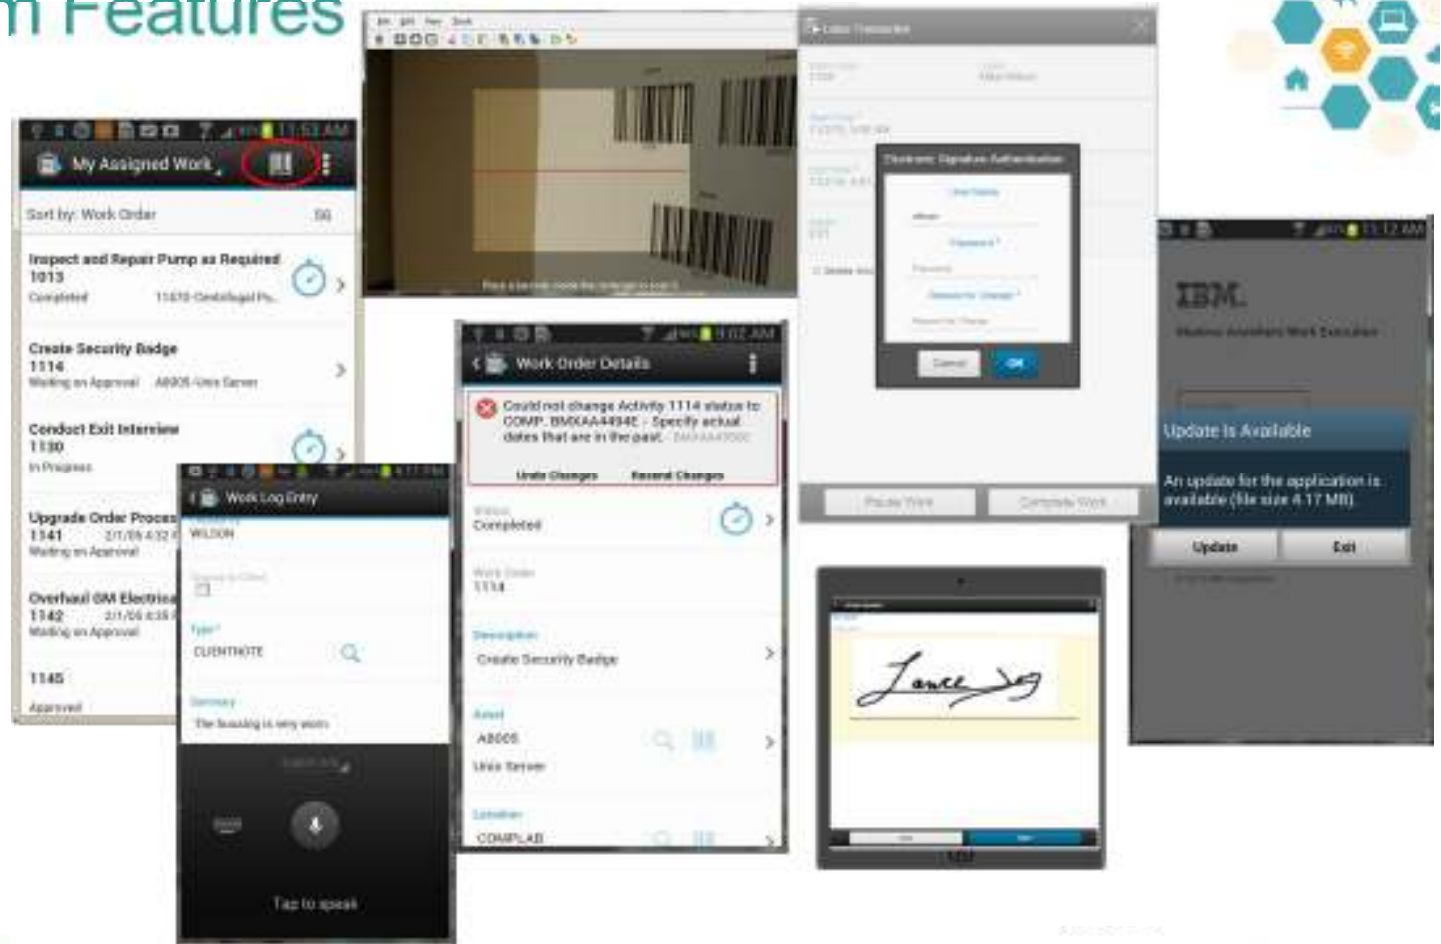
m Features

11:53 AM
My Assigned Work
Sort by: Work Order
Inspect and Repair Pump as Required
1013
Completed
Create Security Badge
1114
Waiting on Approval
A8005-Unix Server
Conduct Exit Interview
1130
In Progress
Upgrade Order Process
1141
Waiting on Approval
Overhaul GM Electrical
1142
Waiting on Approval
1145
Approved

Work Log Entry
WILSON
Type
CLIENTNOTE
Summary
The housing is very worn
Tap to speak

9:02 AM
Work Order Details
Could not change Activity 1114 status to COMP. BMXAA4494E - Specify actual dates that are in the past.
Undo Changes
Resend Changes
Status
Completed
Work Order
1114
Description
Create Security Badge
Asset
A8005
Unix Server
Location
COMPLAB

Electronic Signature Authentication
Cancel
OK
Pause Work
Complete Work

11:12 AM
IBM.
Update is Available
An update for the application is available (file size 4.17 MB).
Update
Exit